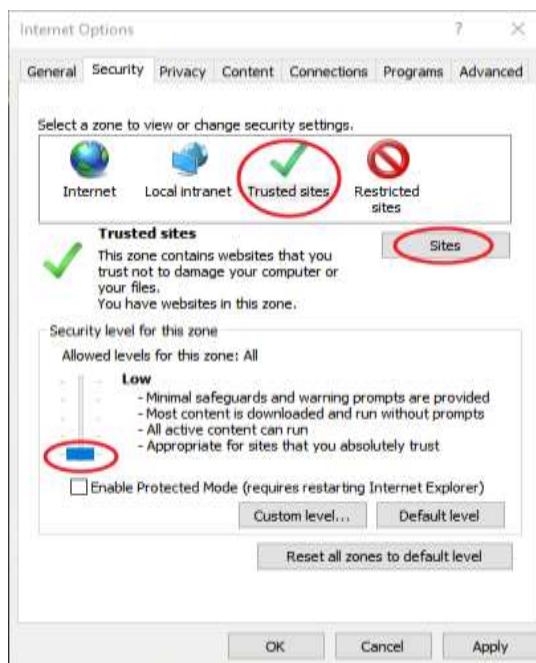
Internet Options ? ×

General Security Privacy Content Connections Programs Advanced

Select a zone to view or change security settings.

Internet Local intranet Trusted sites Restricted sites

Trusted sites
This zone contains websites that you trust not to damage your computer or your files.
You have websites in this zone.

Sites

Security level for this zone
Allowed levels for this zone: All

Low
- Minimal safeguards and warning prompts are provided
- Most content is downloaded and run without prompts
- All active content can run
- Appropriate for sites that you absolutely trust

Enable Protected Mode (requires restarting Internet Explorer)

Custom level... Default level

Reset all zones to default level

OK Cancel Apply